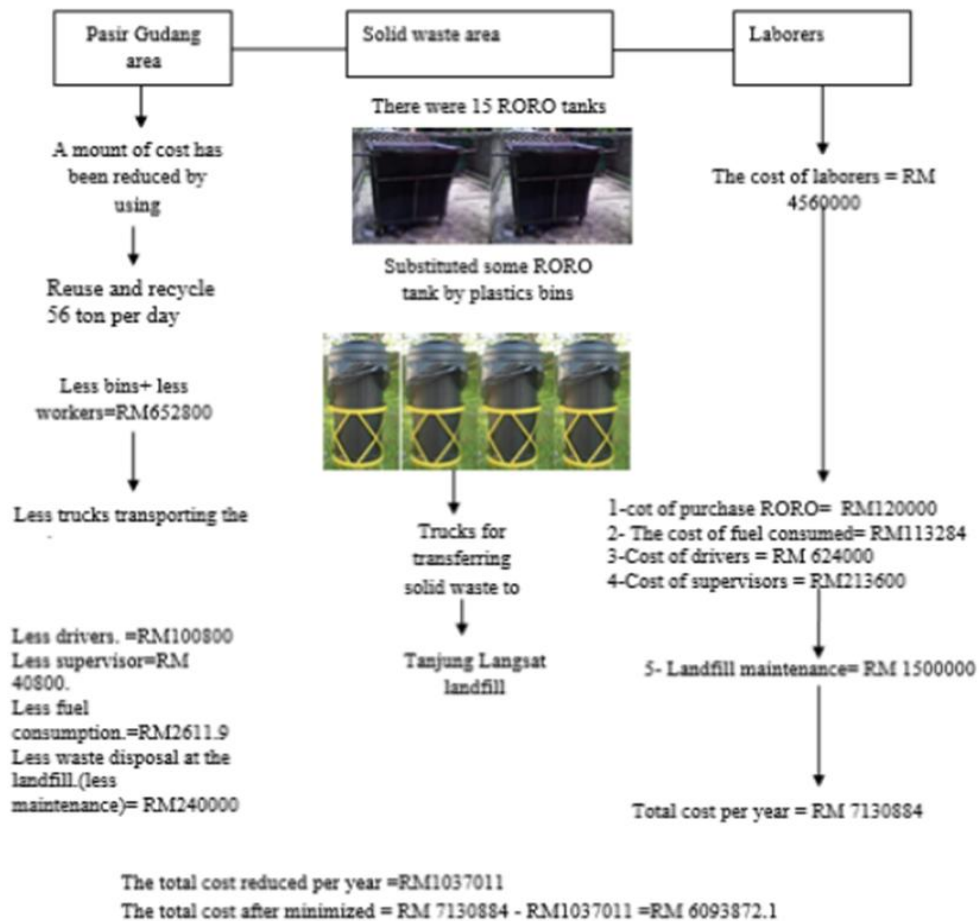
Pasir Gudang area

Solid waste area

Laborers

A mount of cost has been reduced by using

Reuse and recycle 56 ton per day

Less bins+ less workers=RM652800

Less trucks transporting the

Less drivers. =RM100800
Less supervisor=RM 40800.
Less fuel consumption.=RM2611.9
Less waste disposal at the landfill.(less maintenance)= RM240000

There were 15 RORO tanks

Substituted some RORO tank by plastics bins

Trucks for transferring solid waste to

Tanjung Langsat landfill

The cost of laborers = RM 4560000

1-cot of purchase RORO= RM120000
2- The cost of fuel consumed= RM113284
3-Cost of drivers = RM 624000
4-Cost of supervisors = RM213600

5- Landfill maintenance= RM 1500000

Total cost per year = RM 7130884

The total cost reduced per year =RM1037011
The total cost after minimized = RM 7130884 - RM1037011 =RM 6093872.1